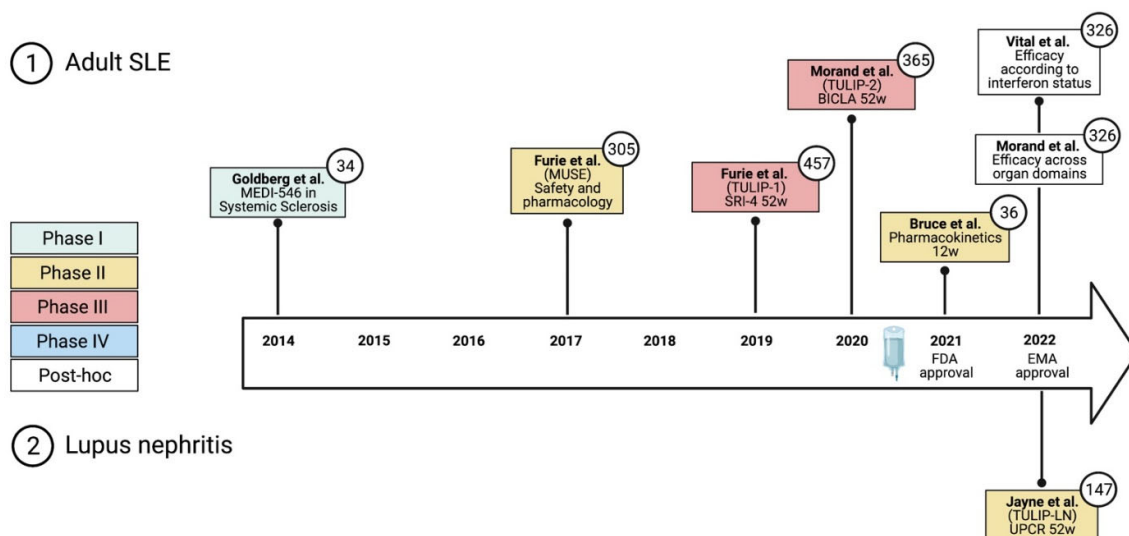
1 Adult SLE

Goldberg et al. MEDI-546 in Systemic Sclerosis 34

Furie et al. (MUSE) Safety and pharmacology 305

Furie et al. (TULIP-1) SRI-4 52w 457

Morand et al. (TULIP-2) BICLA 52w 365

Bruce et al. Pharmacokinetics 12w 36

Vital et al. Efficacy according to interferon status 326

Morand et al. Efficacy across organ domains 326

Phase I
Phase II
Phase III
Phase IV
Post-hoc

2014 2015 2016 2017 2018 2019 2020 2021 FDA approval 2022 EMA approval

2 Lupus nephritis

Jayne et al. (TULIP-LN) UPCR 52w 147